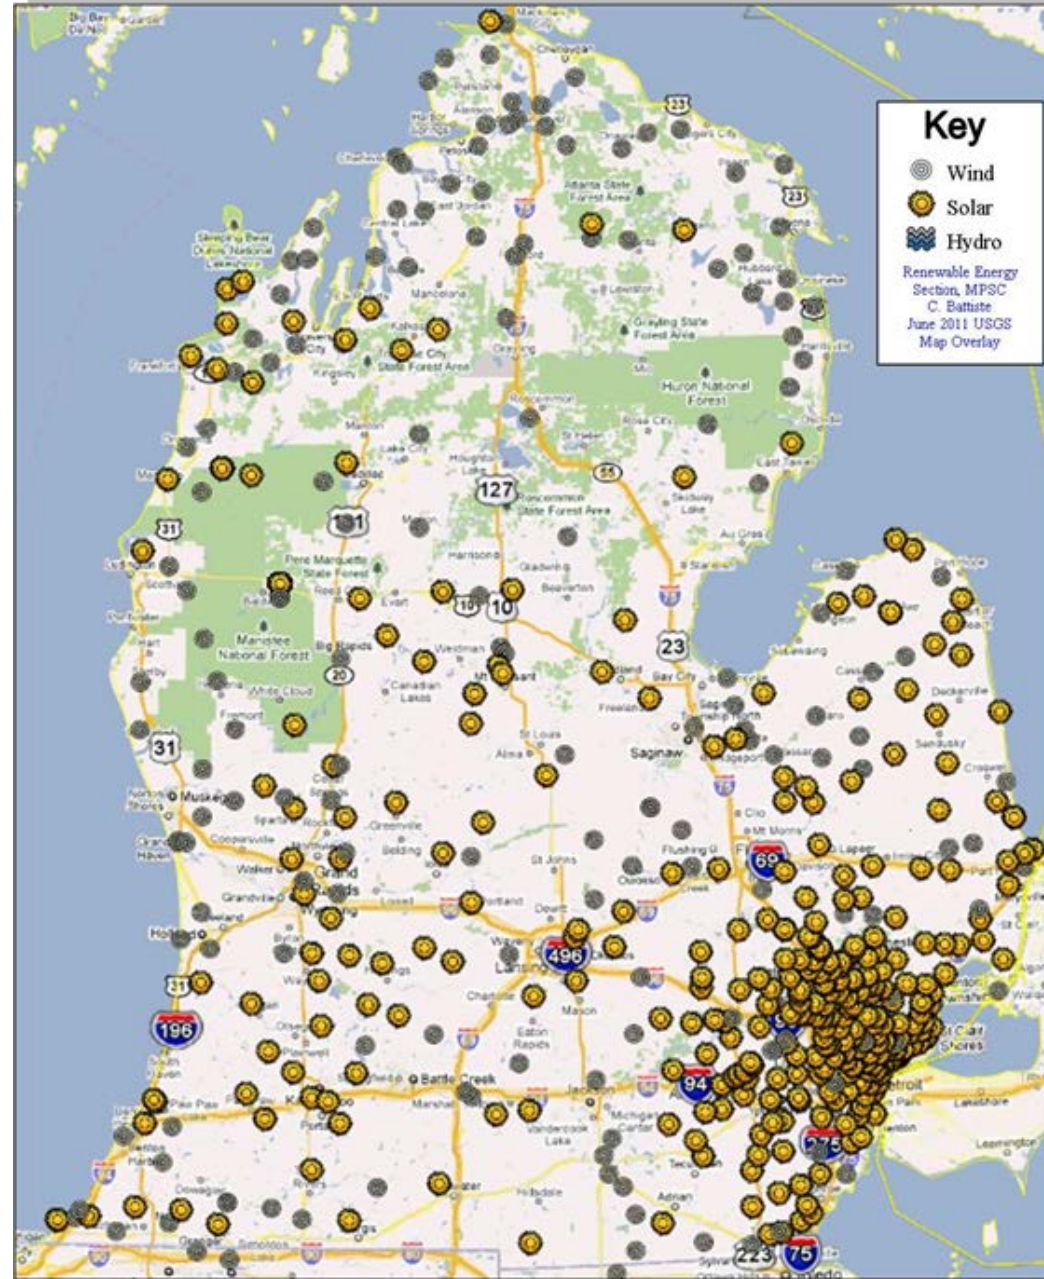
Key
Wind
Solar
Hydro
Renewable Energy Section, MPSC
C. Battiste
June 2011 USGS Map Overlay

Atlanta State Forest Area
Grayling State Forest Area
Huron National Forest
Pere Marquette State Forest
Manistee National Forest
Roscommon State Forest Area
127
131
31
10
10
23
20
55
75
69
496
196
94
275
223
75
Saginaw
Lansing
Grand Rapids
Battle Creek
Muskegon
Holland
Flint
Detroit
Jackson
Mt Pleasant
Bay City
Midland
Alma
St Johns
Greenville
Belding
Charlotte
Eaton Rapids
Mason
Marshall
Hillsdale
Adrian
Tecumseh
Sandusky
Lapeer
Port Huron
St Clair Shores
Leamington
Toledo
Cadillac
Manistee
Mancelona
Kalkaska
Traverse City
Gaylord
Petoskey
Cheboygan
Alpena
Harrisville
Oscoda
East Tawas
Tawas City
Au Gres
Standish
Gladwin
Harrison
Clare
Evart
Reed City
Big Rapids
Baldwin
White Cloud
Fremont
Ludington
Frankfort
Sleeping Bear Dunes National Lakeshore
Sparta
Rockford
Grandville
Walker
Cooperville
Grand Haven
Otsego
Plainwell
Paw Paw
Kalamazoo
Portage
Three Rivers
Dowagiac
Sturgis
Coldwater
Clio
Mt Morris
Flushing
Owosso
Durand
Grand Ledge
Portland
Howell
Brighton
Milford
Michigan Center
Vandercook Lake
Marysville
Caseville
Bad Axe
Harbor Beach
Deckerville
Croswell
Pigeon
Sebewaing
Caro
Cass City
Frankenmuth
Freeland
Hale
Rose City
Houghton Lake
Grayling
Roscommon
Kingsley
Lake City
Marion
Beaverton
Weidman
Canadian Lakes
St Louis
Ithaca
Mt Pleasant
Lakeshore
Tecumseh
Sylvania